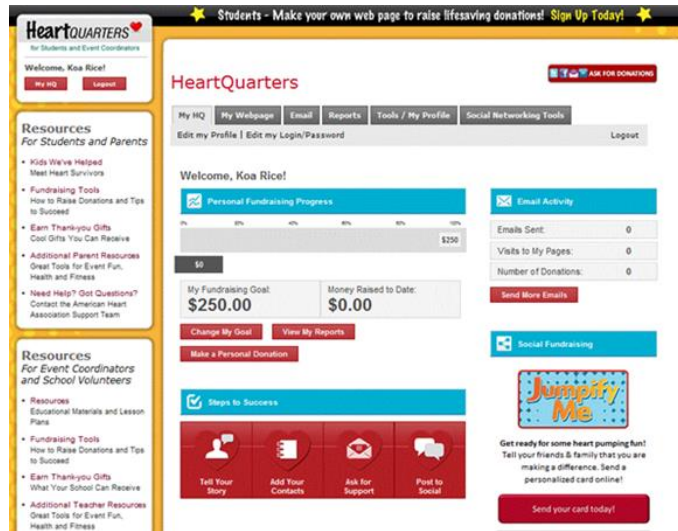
Students - Make your own web page to raise lifesaving donations! Sign Up Today!

HeartQUARTERS
for Students and Event Coordinators

Welcome, Koa Rice!
My HQ | Logout

Resources
For Students and Parents

- Kids We've Helped
Meet Heart Survivors
- Fundraising Tools
How to Raise Donations and Tips to Succeed
- Earn Thank-you Gifts
Cool Gifts You Can Receive
- Additional Parent Resources
Great Tools for Event Fun, Health and Fitness
- Need Help? Got Questions?
Contact the American Heart Association Support Team

Resources
For Event Coordinators and School Volunteers

- Resources
Educational Materials and Lesson Plans
- Fundraising Tools
How to Raise Donations and Tips to Succeed
- Earn Thank-you Gifts
What Your School Can Receive
- Additional Teacher Resources
Great Tools for Event Fun, Health and Fitness

HeartQuarters

ASK FOR DONATIONS

My HQ | My Webpage | Email | Reports | Tools / My Profile | Social Networking Tools

Edit my Profile | Edit my Login/Password

Logout

Welcome, Koa Rice!

Personal Fundraising Progress

0% 20% 40% 60% 80% 100%

$250

$0

My Fundraising Goal: $250.00

Money Raised to Date: $0.00

Change My Goal | View My Reports

Make a Personal Donation

Steps to Success

Tell Your Story | Add Your Contacts | Ask for Support | Post to Social

Email Activity

| Emails Sent: | 0 |
|---|---|
| Visits to My Pages: | 0 |
| Number of Donations: | 0 |

Send More Emails

Social Fundraising

Jumpify Me

Get ready for some heart pumping fun! Tell your friends & family that you are making a difference. Send a personalized card online!

Send your card today!